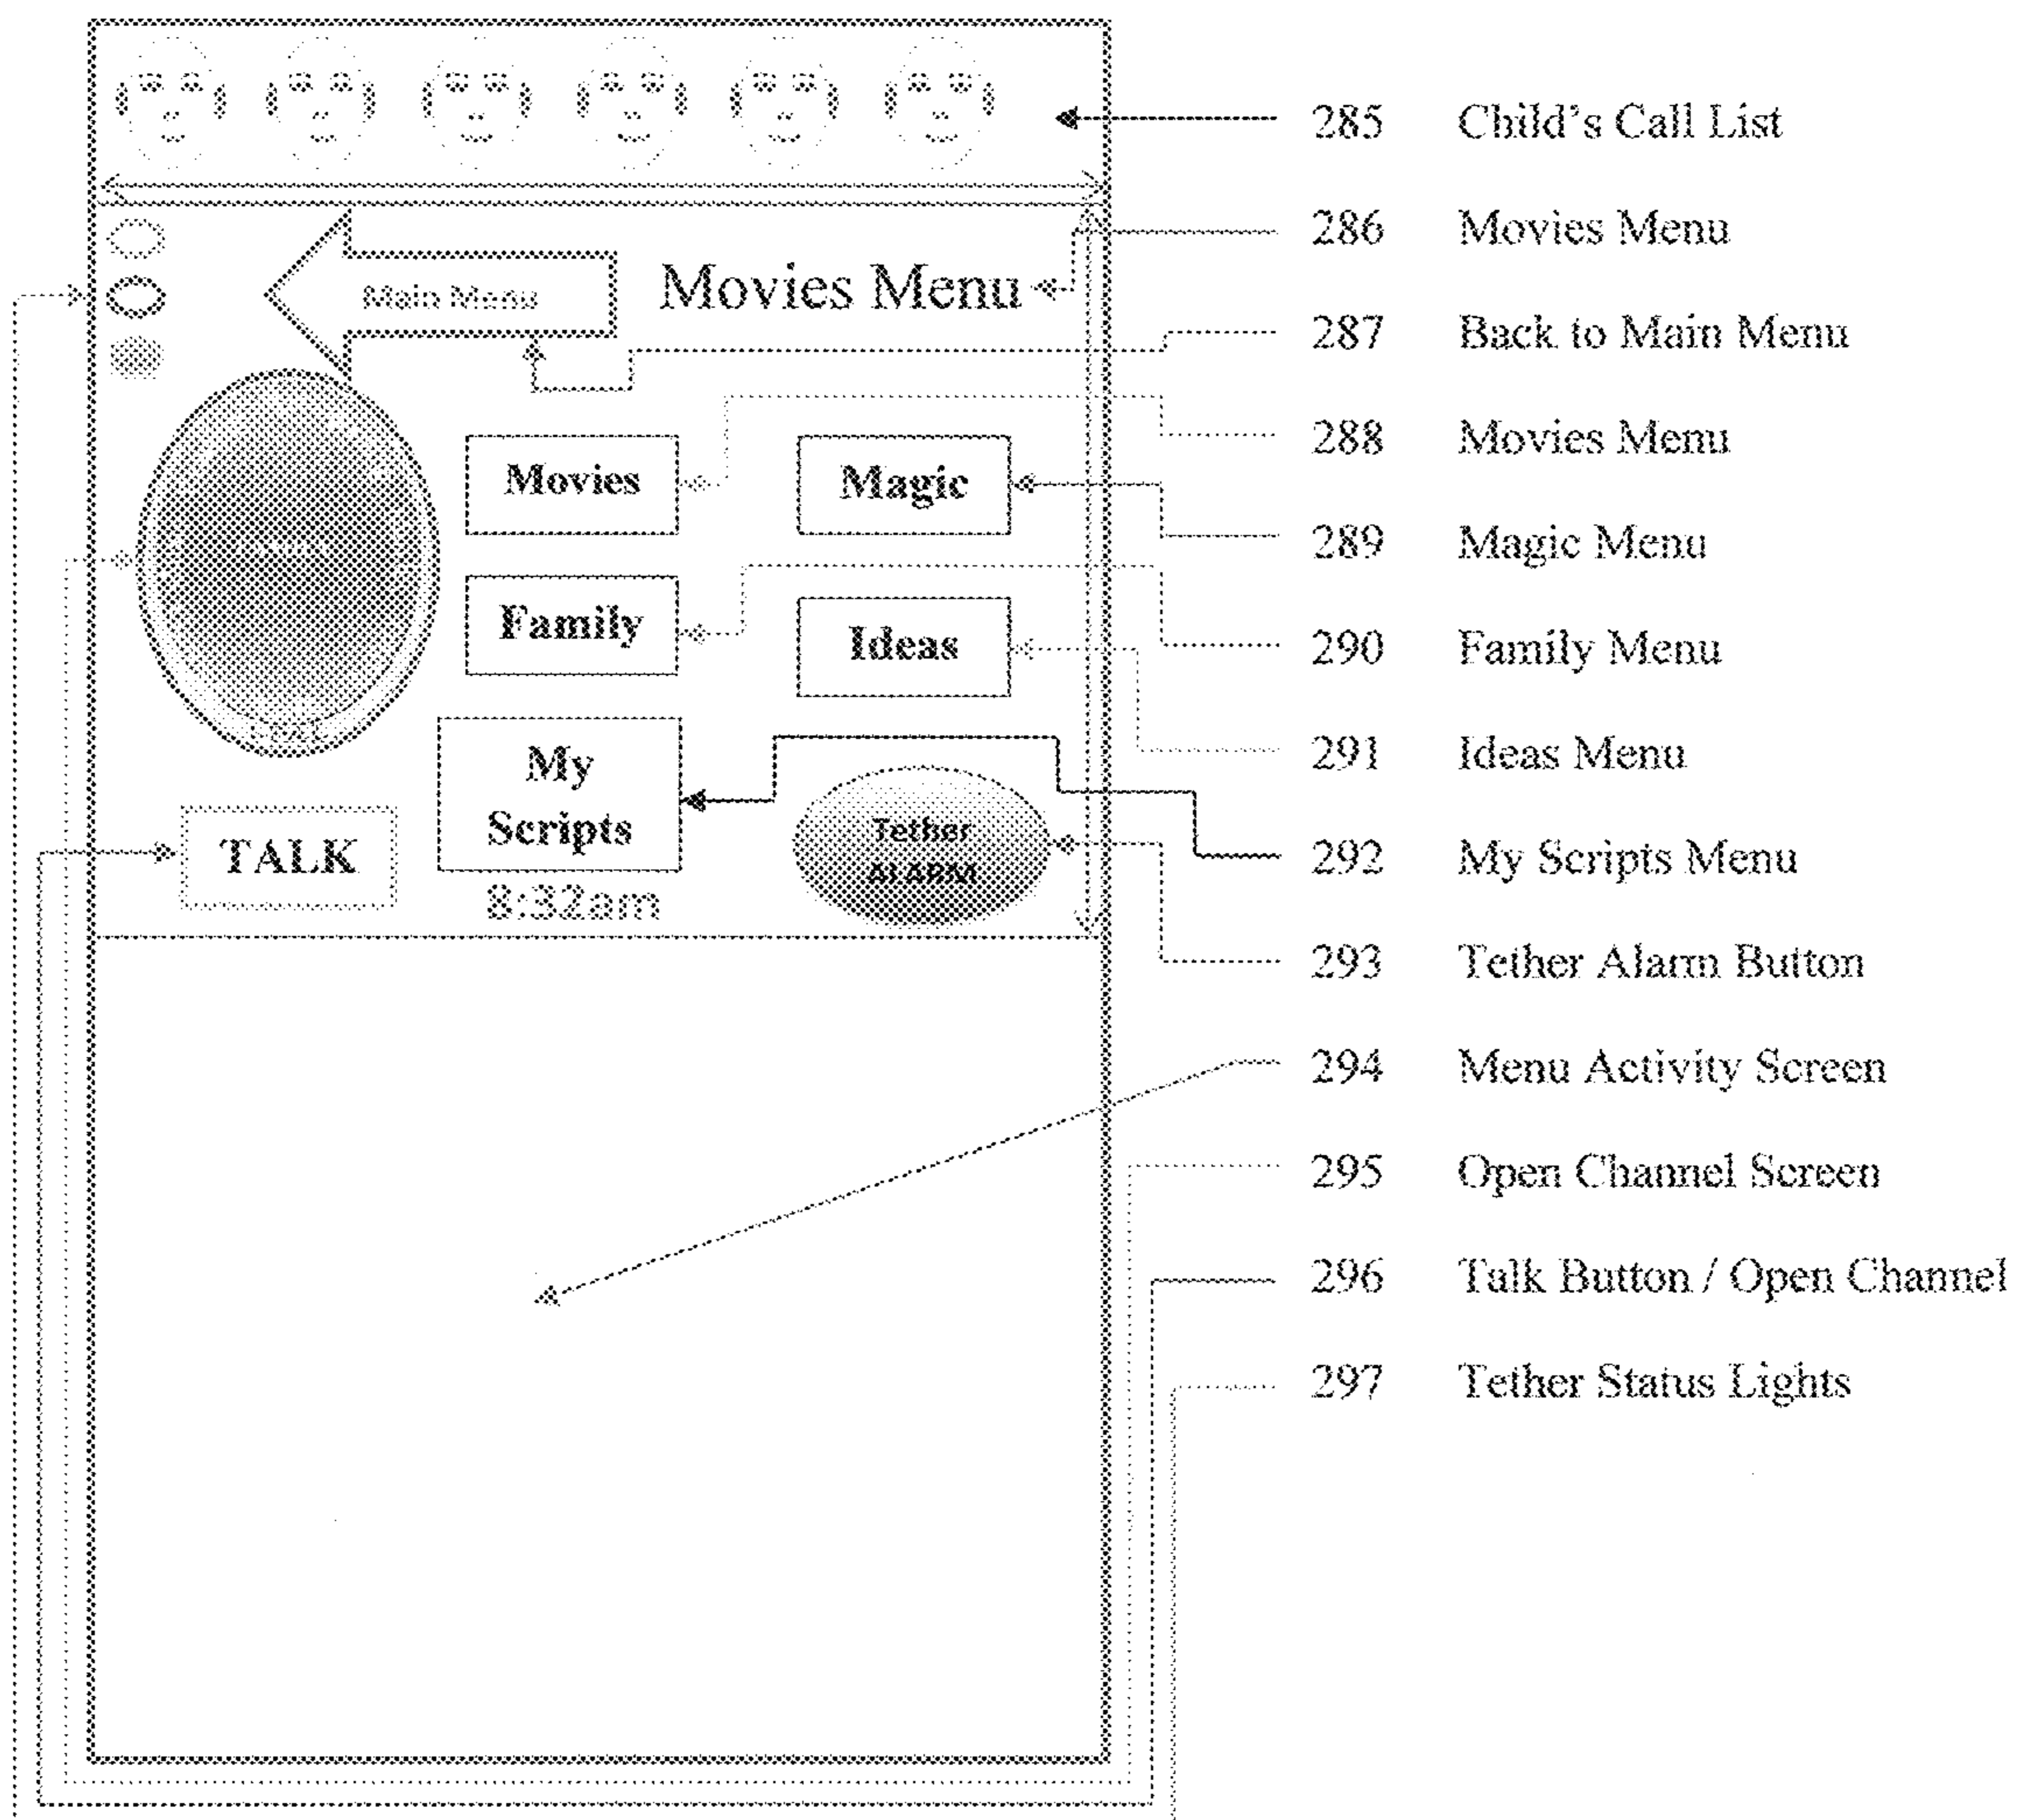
Main Menu

Movies Menu

Movies

Magic

Family

Ideas

My Scripts

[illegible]

TALK

8:32am

Tether ALARM

285 Child's Call List

286 Movies Menu

287 Back to Main Menu

288 Movies Menu

289 Magic Menu

290 Family Menu

291 Ideas Menu

292 My Scripts Menu

293 Tether Alarm Button

294 Menu Activity Screen

295 Open Channel Screen

296 Talk Button / Open Channel

297 Tether Status Lights